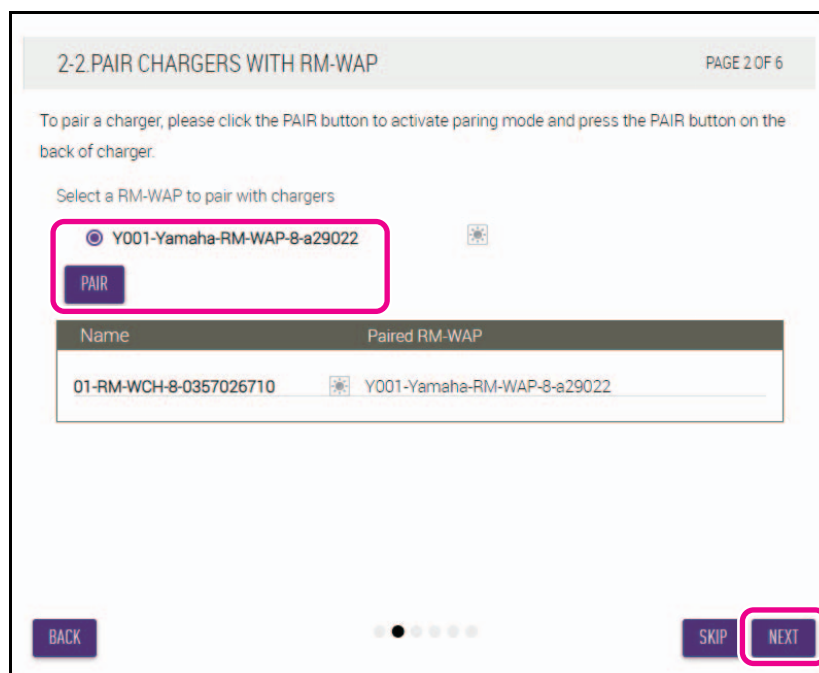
2-2.PAIR CHARGERS WITH RM-WAP

PAGE 2 OF 6

To pair a charger, please click the PAIR button to activate paring mode and press the PAIR button on the back of charger.

Select a RM-WAP to pair with chargers

Y001-Yamaha-RM-WAP-8-a29022

PAIR

| Name | Paired RM-WAP |
|---|---|
| 01-RM-WCH-8-0357026710 | Y001-Yamaha-RM-WAP-8-a29022 |

BACK

SKIP

NEXT